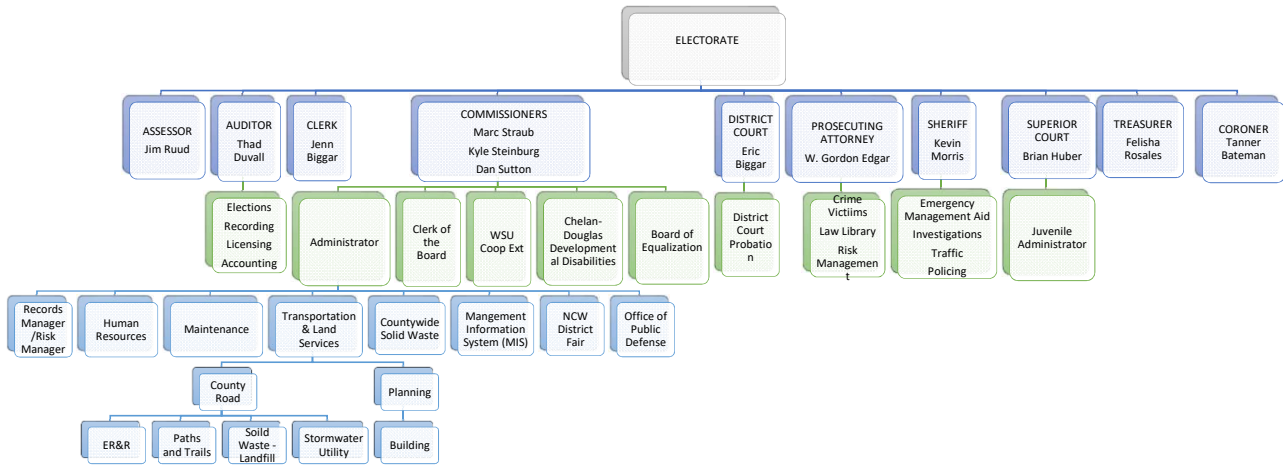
ELECTORATE

ASSESSOR
Jim Ruud

AUDITOR
Thad Duvall

CLERK
Jenn Biggar

COMMISSIONERS
Marc Straub
Kyle Steinburg
Dan Sutton

DISTRICT COURT
Eric Biggar

PROSECUTING ATTORNEY
W. Gordon Edgar

SHERIFF
Kevin Morris

SUPERIOR COURT
Brian Huber

TREASURER
Felisha Rosales

CORONER
Tanner Bateman

Elections
Recording
Licensing
Accounting

Administrator

Clerk of the Board

WSU Coop Ext

Chelan-Douglas Developmental Disabilities

Board of Equalization

District Court Probation

Crime Victiims
Law Library
Risk Management

Emergency Management Aid
Investigations
Traffic
Policing

Juvenile Administrator

Records Manager /Risk Manager

Human Resources

Maintenance

Transportation & Land Services

Countywide Solid Waste

Mangement Information System (MIS)

NCW District Fair

Office of Public Defense

County Road

Planning

ER&R

Paths and Trails

Soild Waste - Landfill

Stormwater Utility

Building